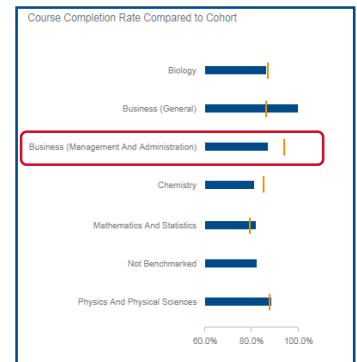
Course Completion Rate Compared to Cohort

Biology

Business (General)

Business (Management And Administration)

Chemistry

Mathematics And Statistics

Not Benchmarked

Physics And Physical Sciences

60.0%
80.0%
100.0%